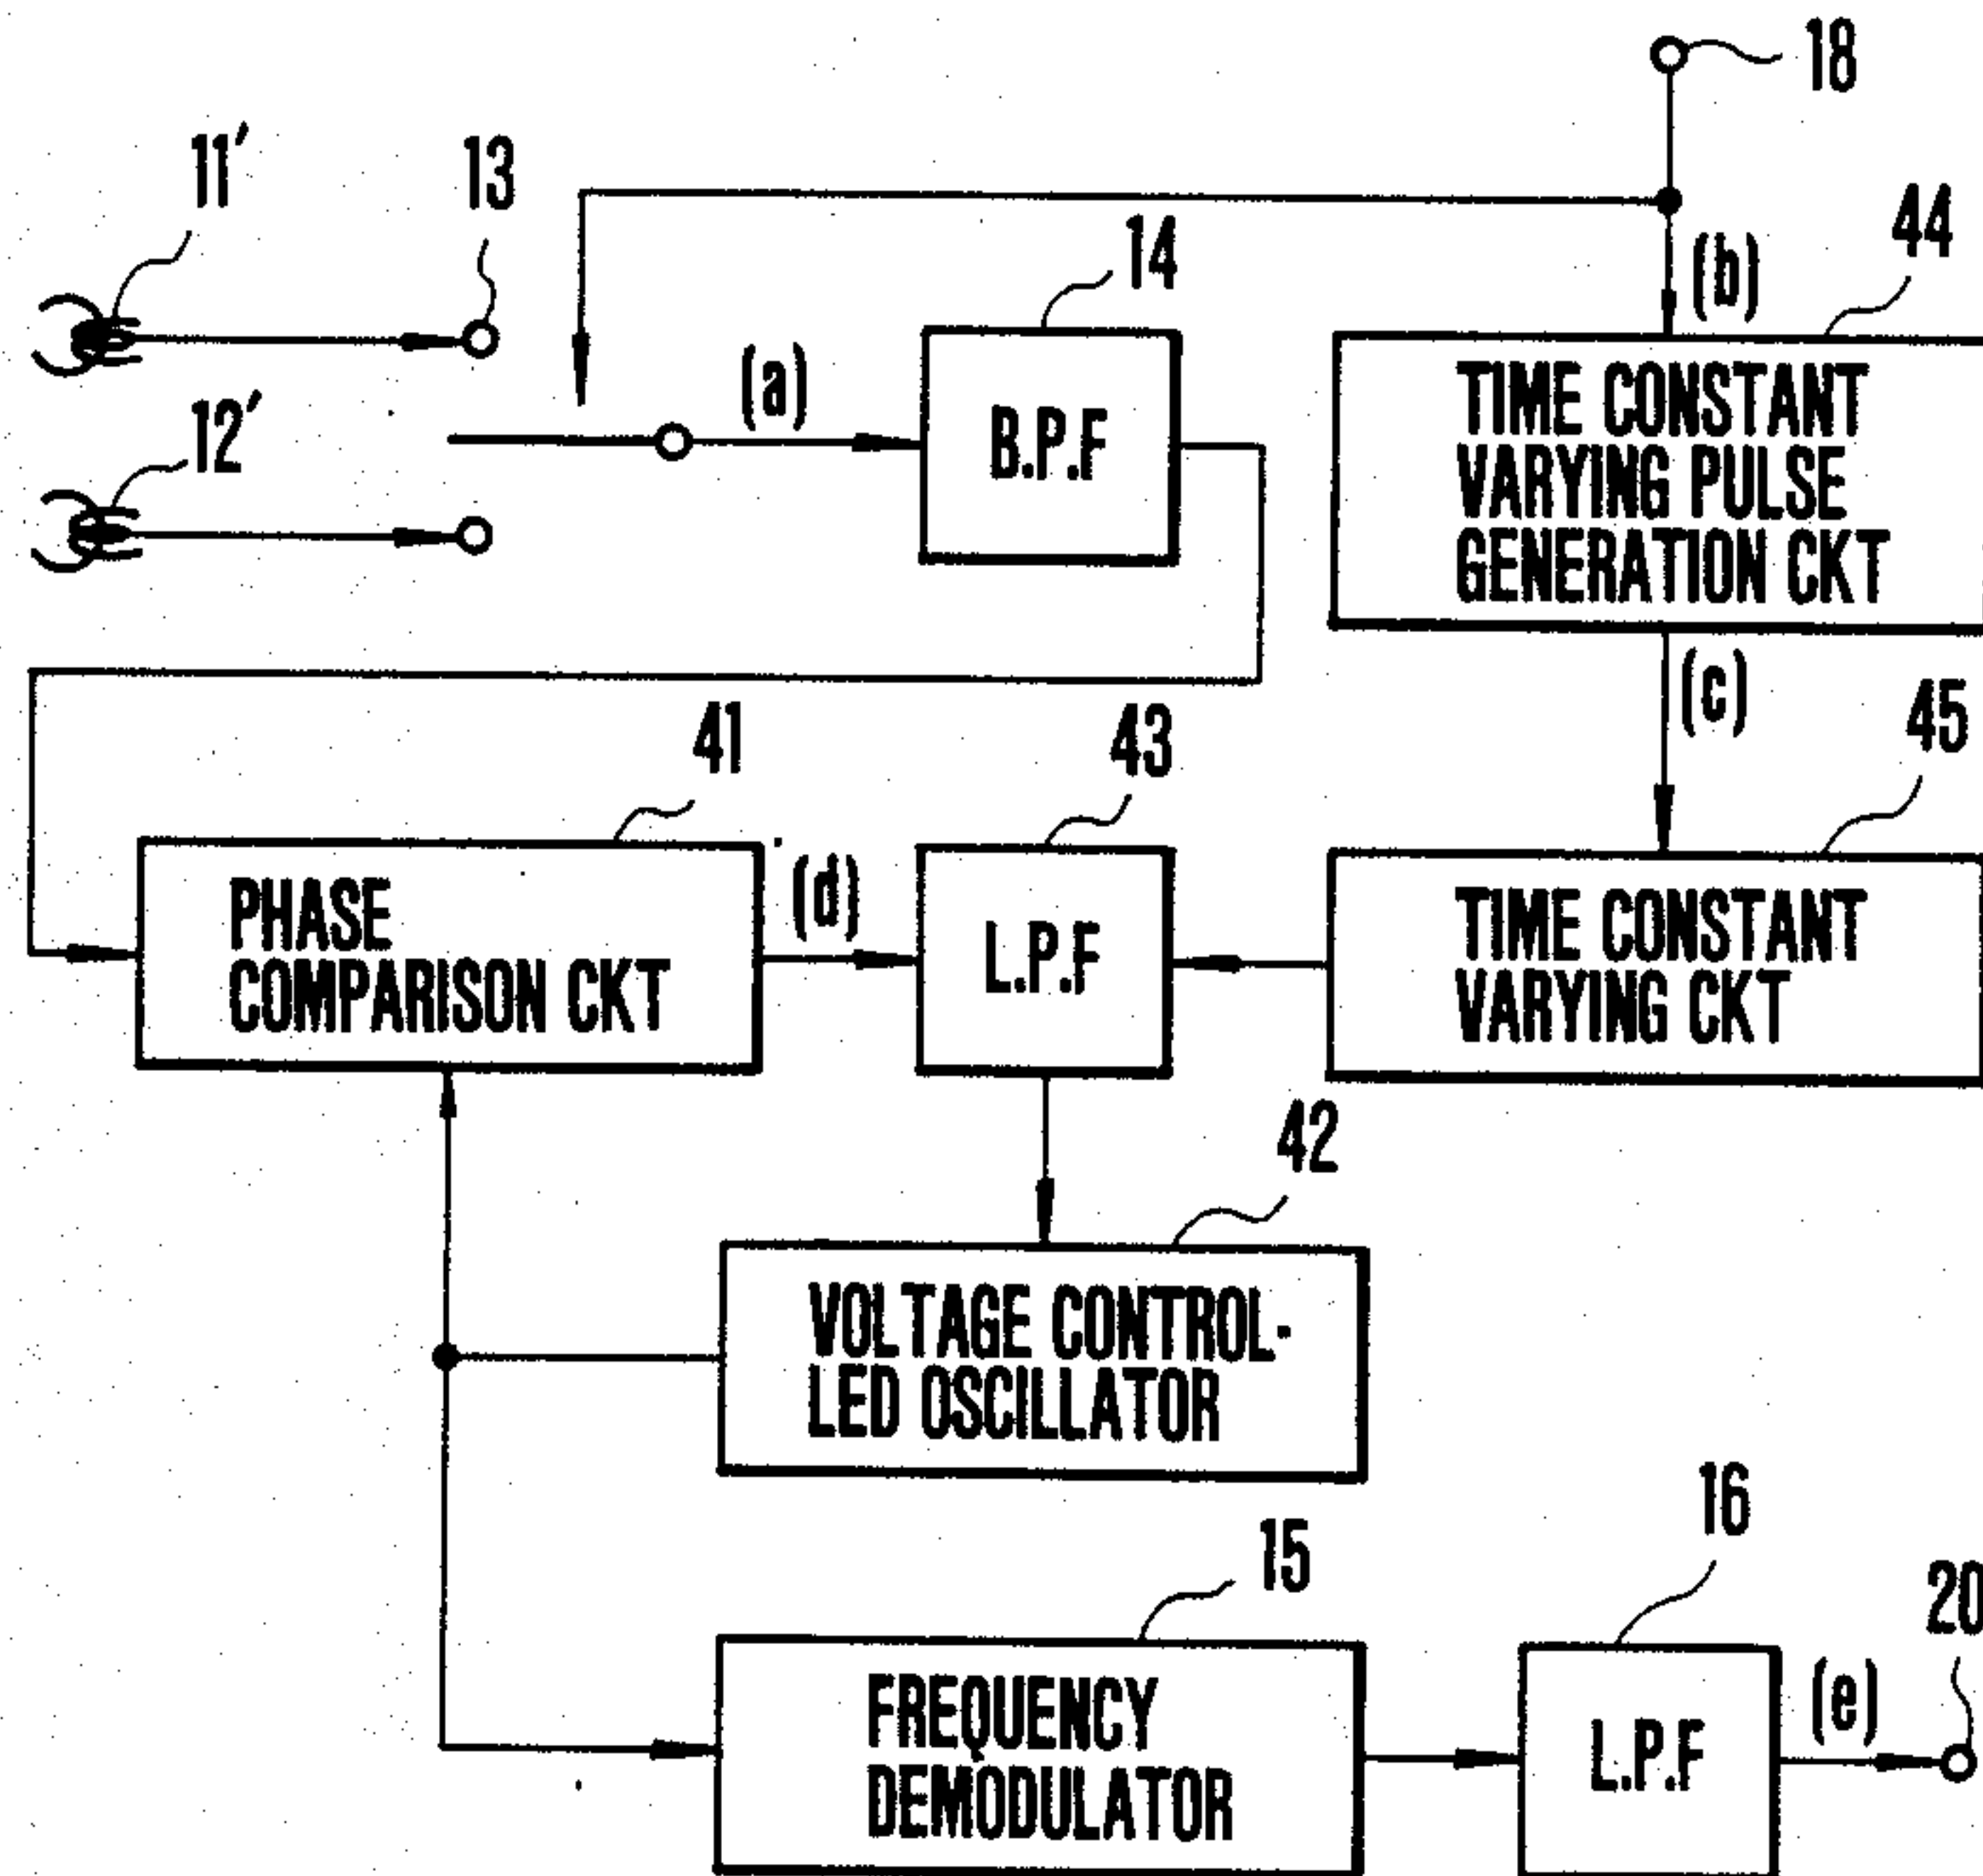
18
11′
13
14
(b)
44
(a)
B.P.F
TIME CONSTANT VARYING PULSE GENERATION CKT
12′
(c)
41
43
45
(d)
PHASE COMPARISON CKT
L.P.F
TIME CONSTANT VARYING CKT
42
VOLTAGE CONTROL-LED OSCILLATOR
16
15
20
FREQUENCY DEMODULATOR
L.P.F
(e)